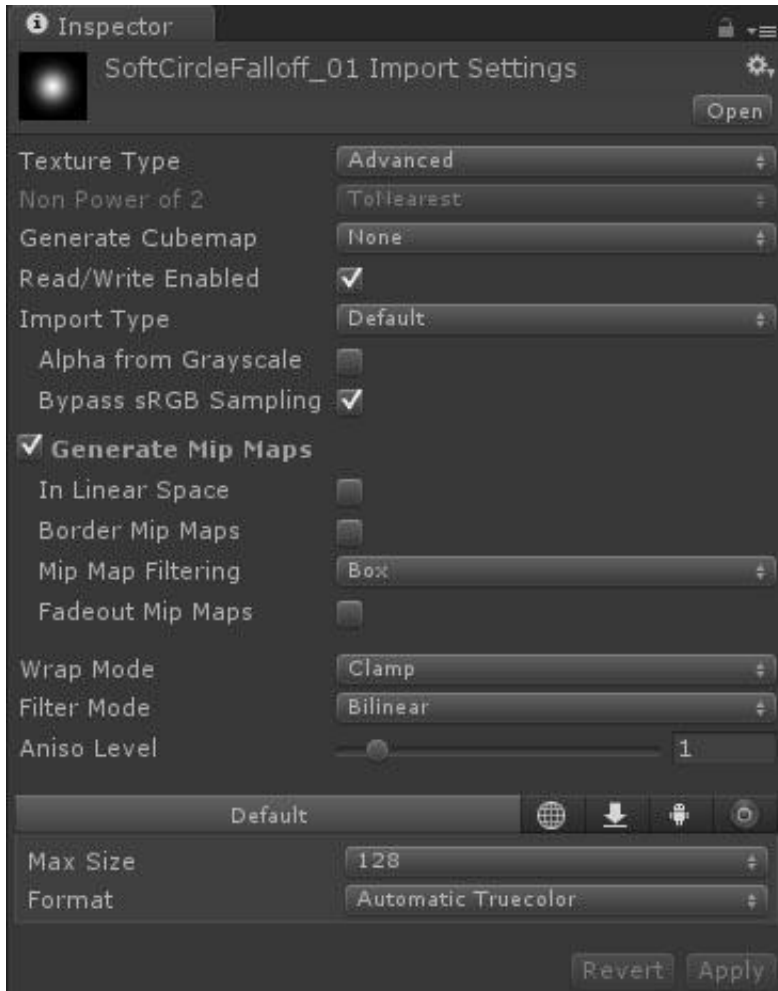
Inspector

SoftCircleFalloff_01 Import Settings

Open

Texture Type Advanced

Non Power of 2 ToNearest

Generate Cubemap None

Read/Write Enabled

Import Type Default

Alpha from Grayscale

Bypass sRGB Sampling

Generate Mip Maps

In Linear Space

Border Mip Maps

Mip Map Filtering Box

Fadeout Mip Maps

Wrap Mode Clamp

Filter Mode Bilinear

Aniso Level 1

Default

Max Size 128

Format Automatic Truecolor

Revert Apply